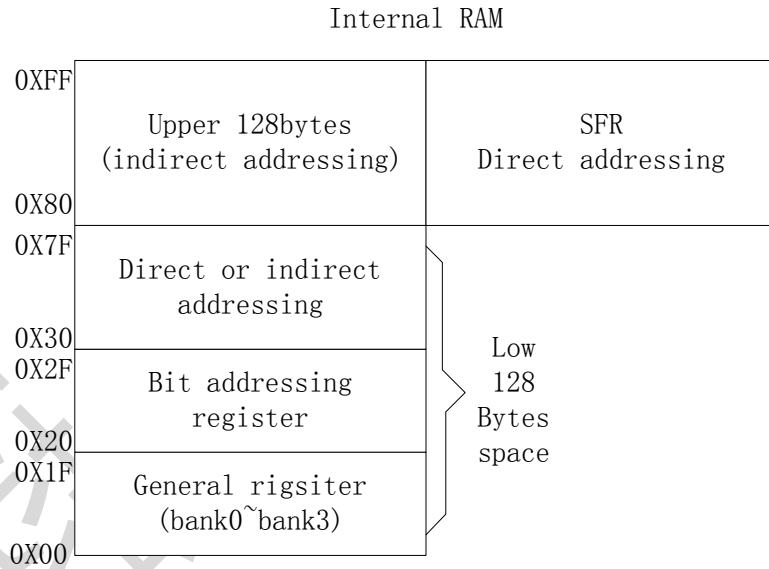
Internal RAM

0XFF

Upper 128bytes
(indirect addressing)

SFR
Direct addressing

0X80
0X7F

Direct or indirect
addressing

0X30
0X2F

Bit addressing
register

0X20
0X1F

General rigsiter
(bank0~bank3)

0X00

Low
128
Bytes
space